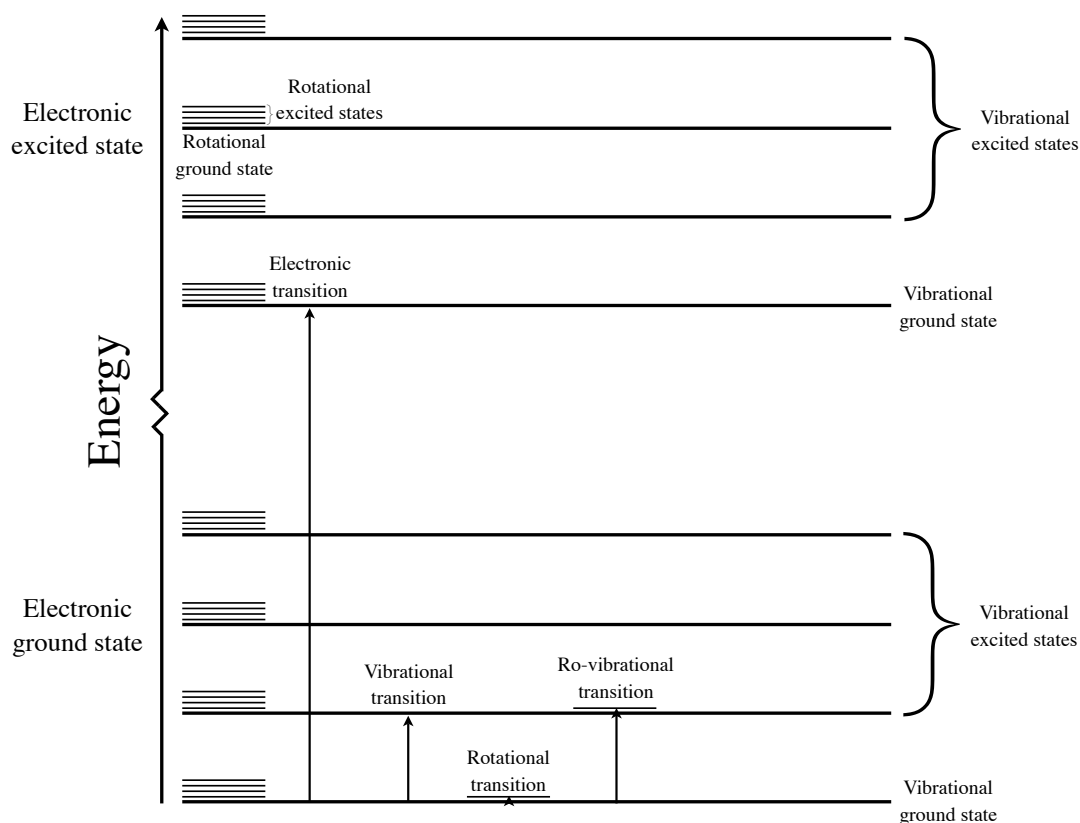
Electronic excited state

Rotational excited states

Rotational ground state

Vibrational excited states

Electronic transition

Vibrational ground state

Energy

Electronic ground state

Vibrational excited states

Vibrational transition

Ro-vibrational transition

Rotational transition

Vibrational ground state